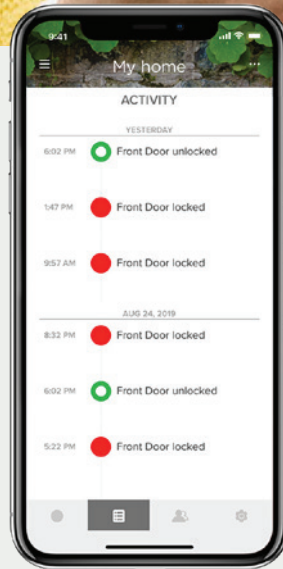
9:41

My home

ACTIVITY

YESTERDAY

6:02 PM Front Door unlocked

1:47 PM Front Door locked

9:57 AM Front Door locked

AUG 24, 2019

8:32 PM Front Door locked

6:02 PM Front Door unlocked

5:22 PM Front Door locked